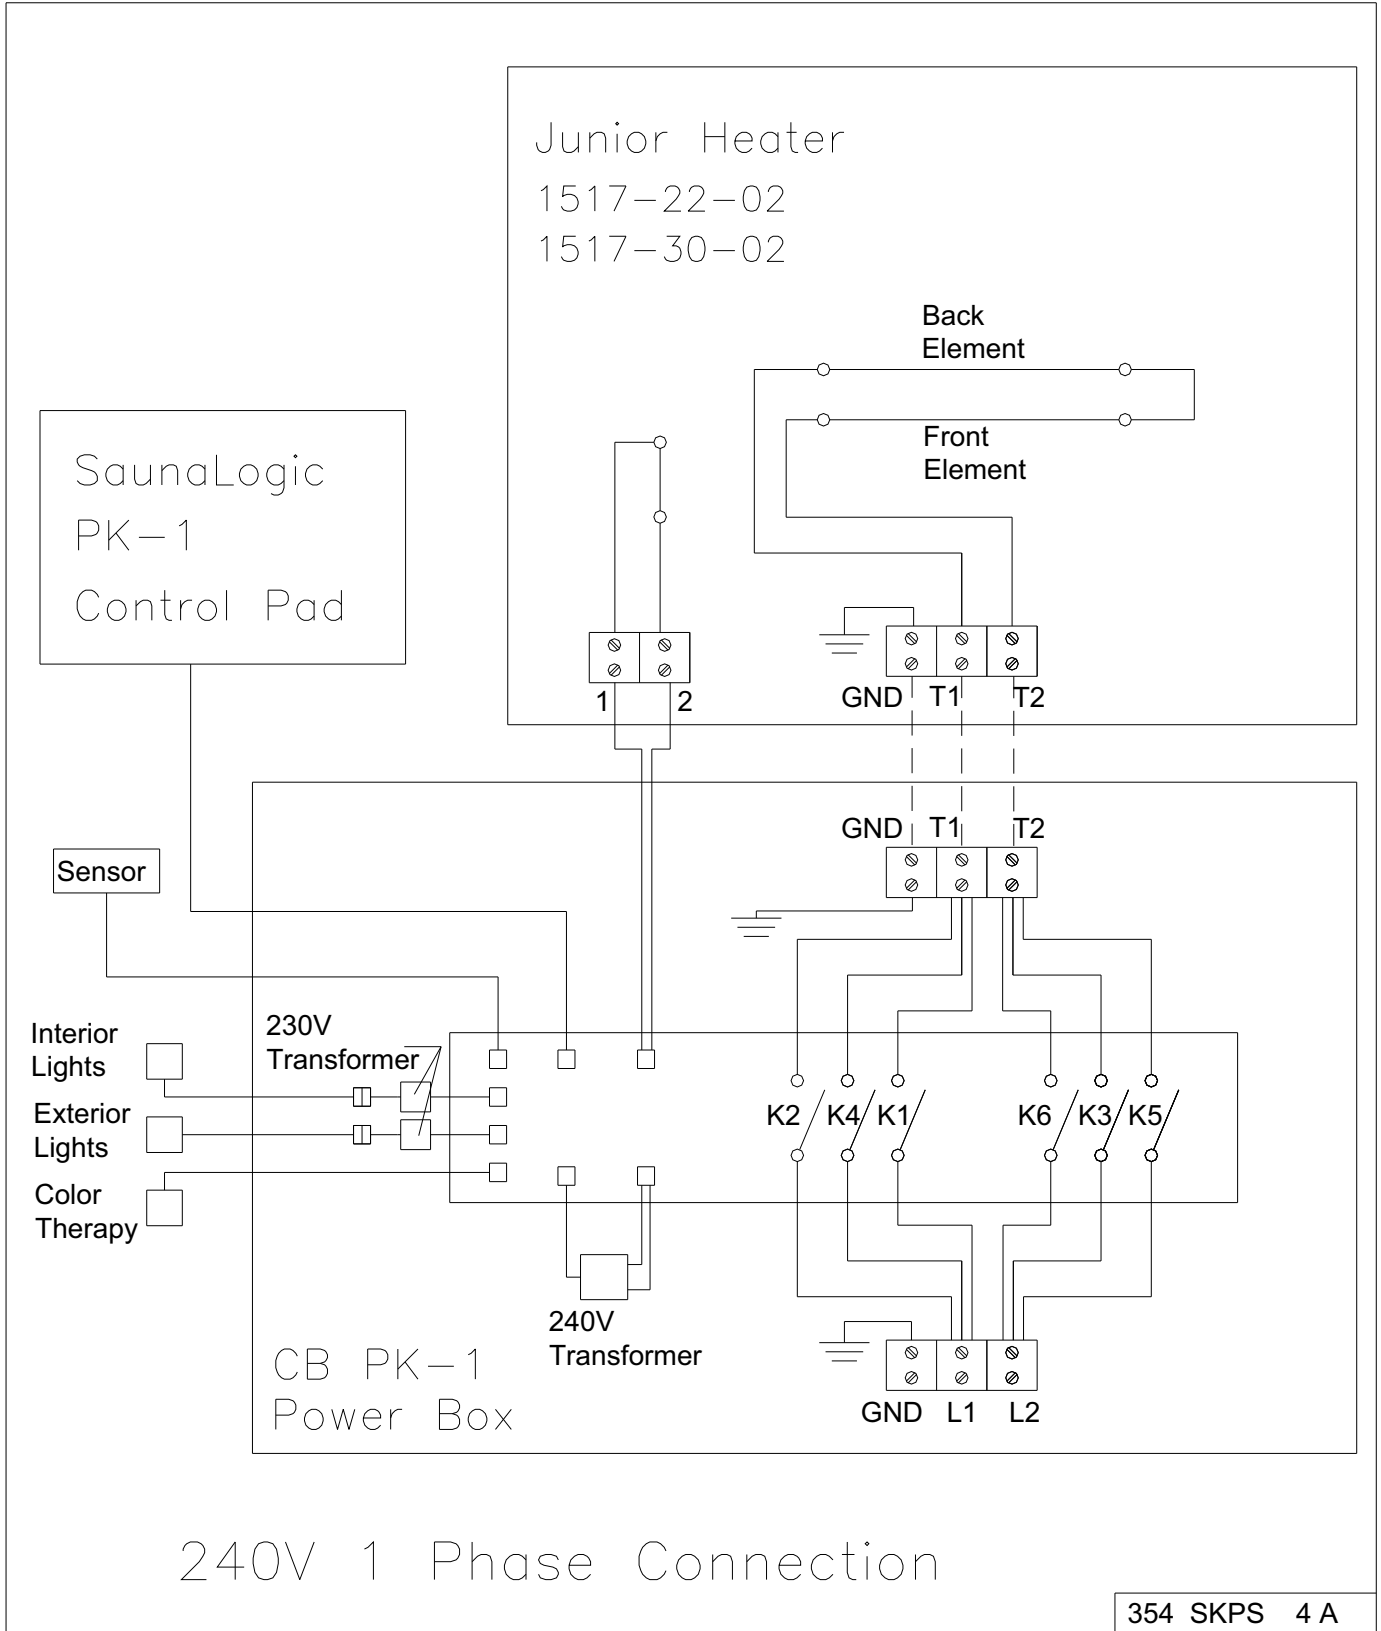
Junior Heater
1517–22–02
1517–30–02

Back Element

Front Element

SaunaLogic
PK–1
Control Pad

1
2

GND T1 T2

GND T1 T2

Sensor

Interior Lights

Exterior Lights

Color Therapy

230V Transformer

K2 K4 K1 K6 K3 K5

240V Transformer

CB PK–1
Power Box

GND L1 L2

240V 1 Phase Connection

354 SKPS 4 A